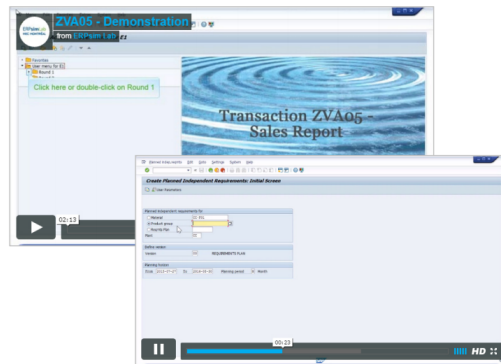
ZVA05 - Demonstration

from ERPsim Lab

ERPsim Lab

Favorites

User menu for E1

Round 1

Click here or double-click on Round 1

Transaction ZVA05 - Sales Report

02:13

Planned Indep.requmts Edit Goto Settings System Help

Create Planned Independent Requirements: Initial Screen

User Parameters

Planned independent requirements for

Material

Product group

Reqmts Plan

Plant

Define version

Version

REQUIREMENTS PLAN

Planning horizon

From

To

Planning period

Month

00:23

HD